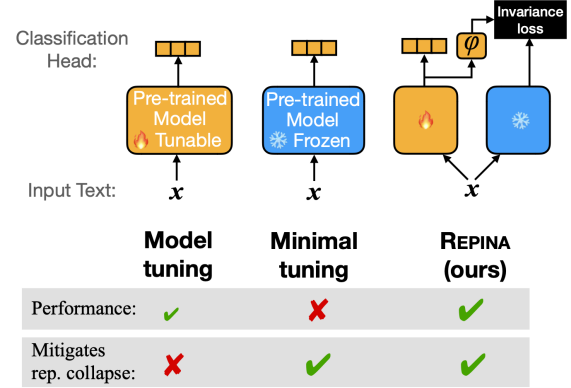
Classification Head:

Pre-trained Model 🔥 Tunable

Pre-trained Model ❄ Frozen

$\varphi$

Invariance loss

🔥

❄

Input Text:

$x$

$x$

$x$

| | Model tuning | Minimal tuning | REPINA (ours) |
|---|---|---|---|
| Performance: | ✔ | ✘ | ✔ |
| Mitigates rep. collapse: | ✘ | ✔ | ✔ |